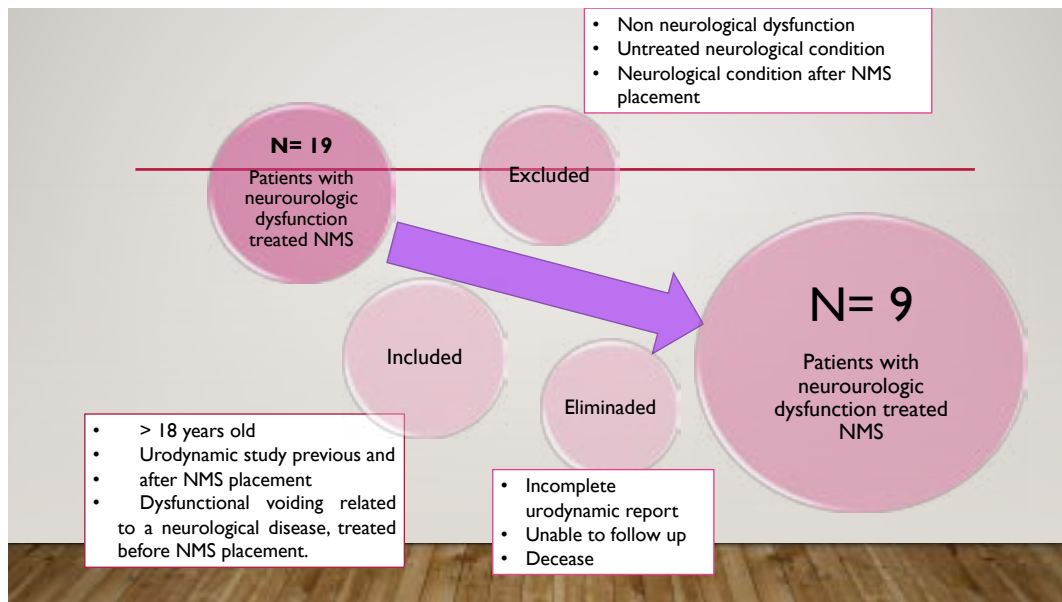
- Non neurological dysfunction
- Untreated neurological condition
- Neurological condition after NMS placement

N= 19

Patients with neurourologic dysfunction treated NMS

Excluded

Included

Eliminaded

N= 9

Patients with neurourologic dysfunction treated NMS

- > 18 years old
- Urodynamic study previous and
- after NMS placement
- Dysfunctional voiding related to a neurological disease, treated before NMS placement.

- Incomplete urodynamic report
- Unable to follow up
- Decease